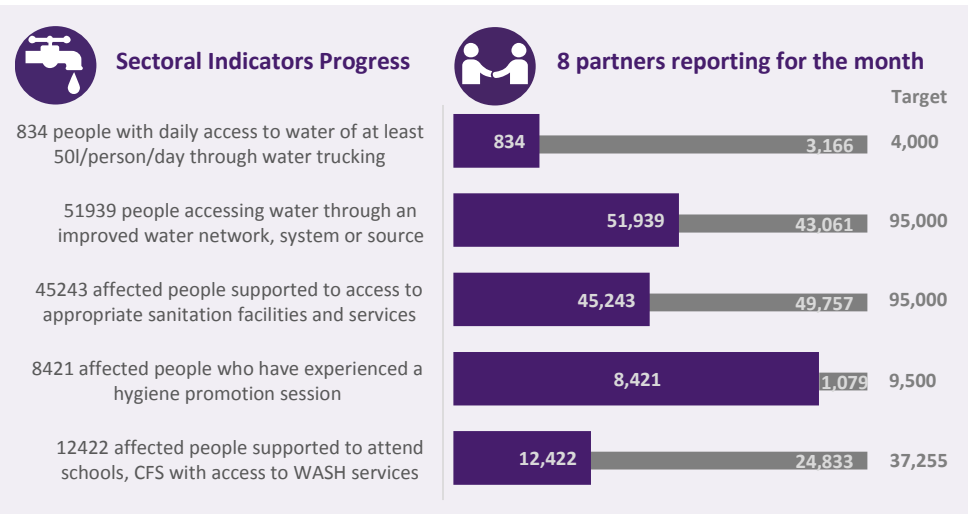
Sectoral Indicators Progress

8 partners reporting for the month

Target

834 people with daily access to water of at least 50l/person/day through water trucking

| | | |
|---|---|---|
| 834 | 3,166 | 4,000 |

51939 people accessing water through an improved water network, system or source

| | | |
|---|---|---|
| 51,939 | 43,061 | 95,000 |

45243 affected people supported to access to appropriate sanitation facilities and services

| | | |
|---|---|---|
| 45,243 | 49,757 | 95,000 |

8421 affected people who have experienced a hygiene promotion session

| | | |
|---|---|---|
| 8,421 | 1,079 | 9,500 |

12422 affected people supported to attend schools, CFS with access to WASH services

| | | |
|---|---|---|
| 12,422 | 24,833 | 37,255 |